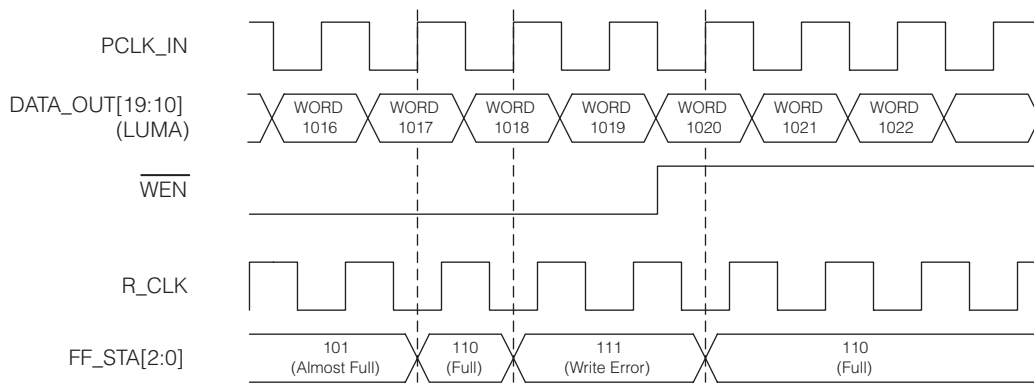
PCLK_IN

DATA_OUT[19:10]
(LUMA)

WORD 1016
WORD 1017
WORD 1018
WORD 1019
WORD 1020
WORD 1021
WORD 1022

$\overline{\text{WEN}}$

R_CLK

FF_STA[2:0]

101
(Almost Full)

110
(Full)

111
(Write Error)

110
(Full)